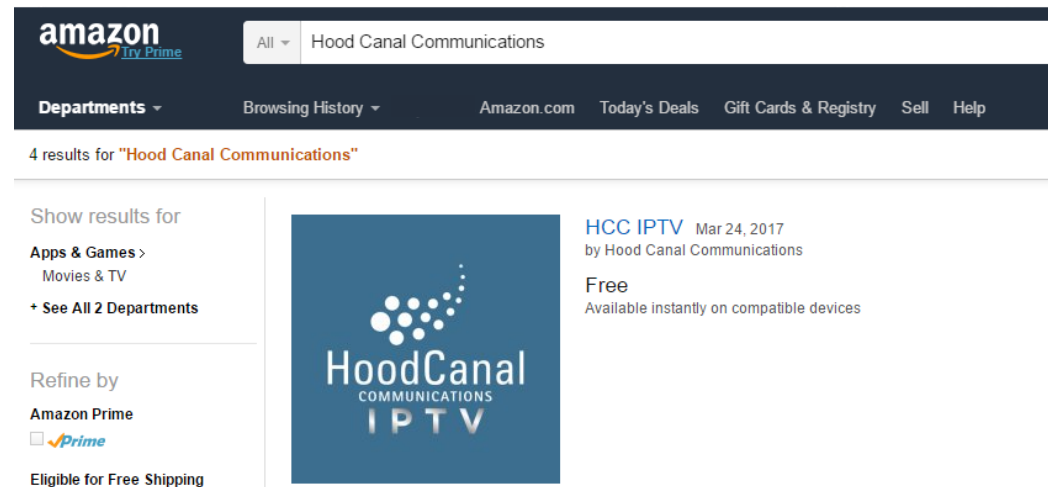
amazon Try Prime

All Hood Canal Communications

Departments Browsing History Amazon.com Today's Deals Gift Cards & Registry Sell Help

4 results for "Hood Canal Communications"

Show results for

Apps & Games >

Movies & TV

+ See All 2 Departments

Refine by

Amazon Prime

Prime

Eligible for Free Shipping

HoodCanal COMMUNICATIONS IPTV

HCC IPTV Mar 24, 2017

by Hood Canal Communications

Free

Available instantly on compatible devices